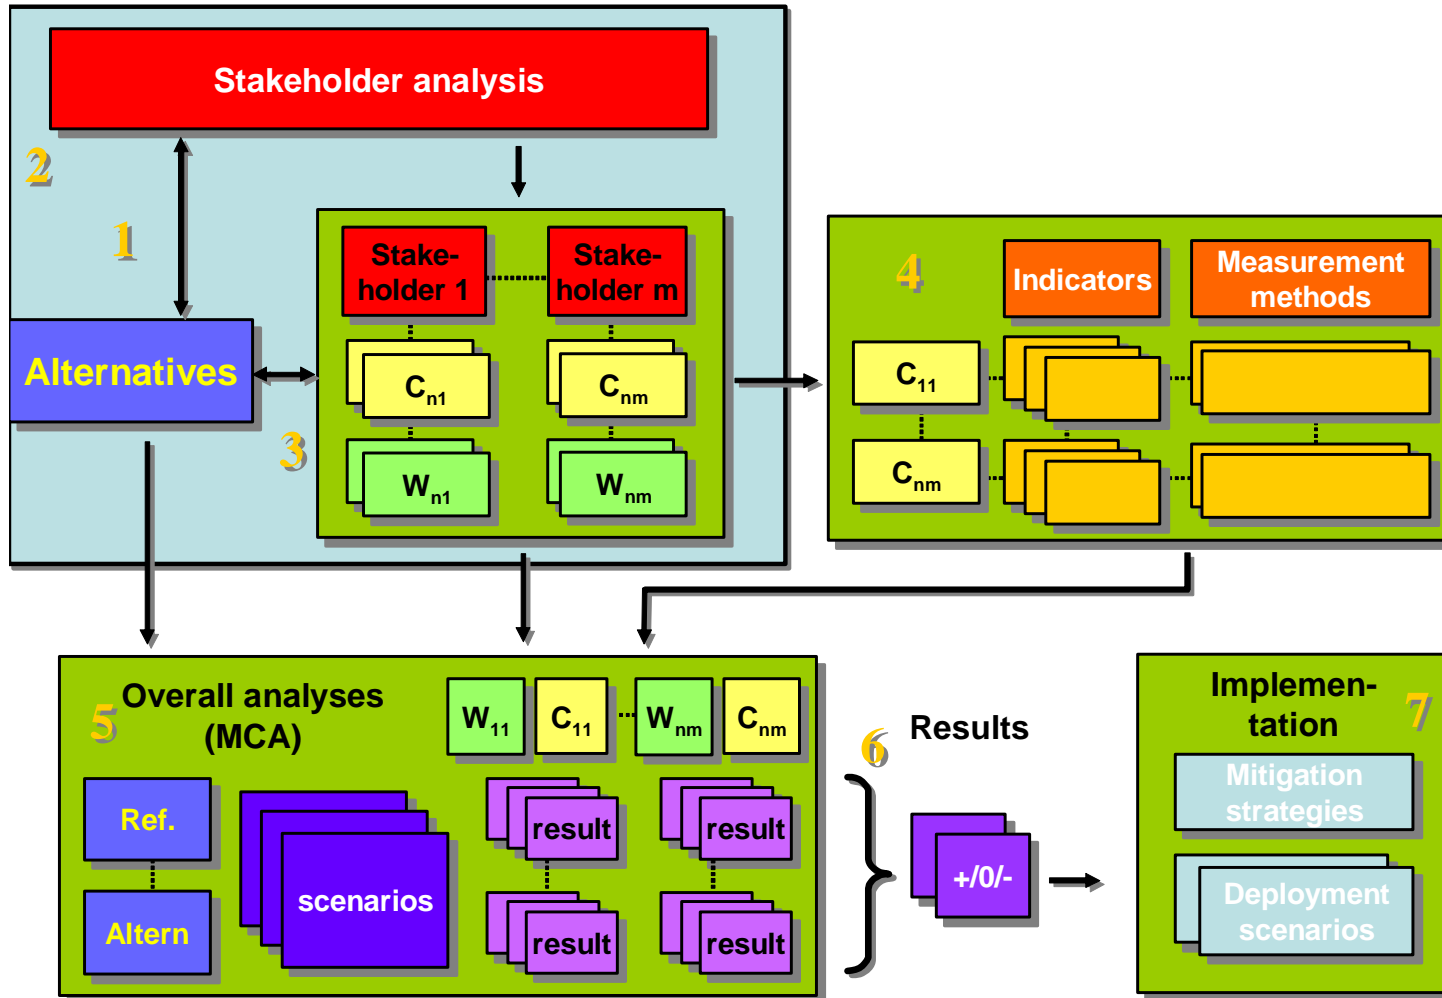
Stakeholder analysis

2

1

Stakeholder 1

Stakeholder m

Alternatives

$C_{n1}$

$C_{nm}$

3

$W_{n1}$

$W_{nm}$

4

Indicators

Measurement methods

$C_{11}$

$C_{nm}$

5 Overall analyses (MCA)

$W_{11}$ $C_{11}$ $W_{nm}$ $C_{nm}$

Ref.

Altern

scenarios

result

result

result

result

6 Results

+/0/-

Implementation 7

Mitigation strategies

Deployment scenarios